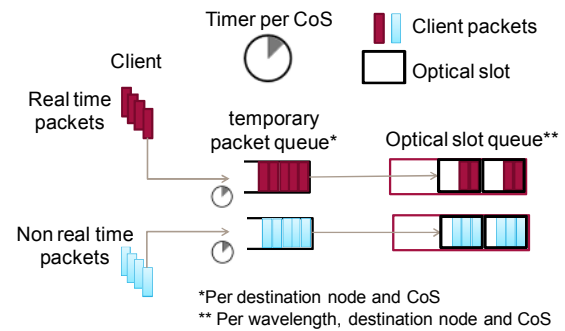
Timer per CoS

Client packets

Optical slot

Client

Real time packets

temporary packet queue*

Optical slot queue**

Non real time packets

*Per destination node and CoS
** Per wavelength, destination node and CoS